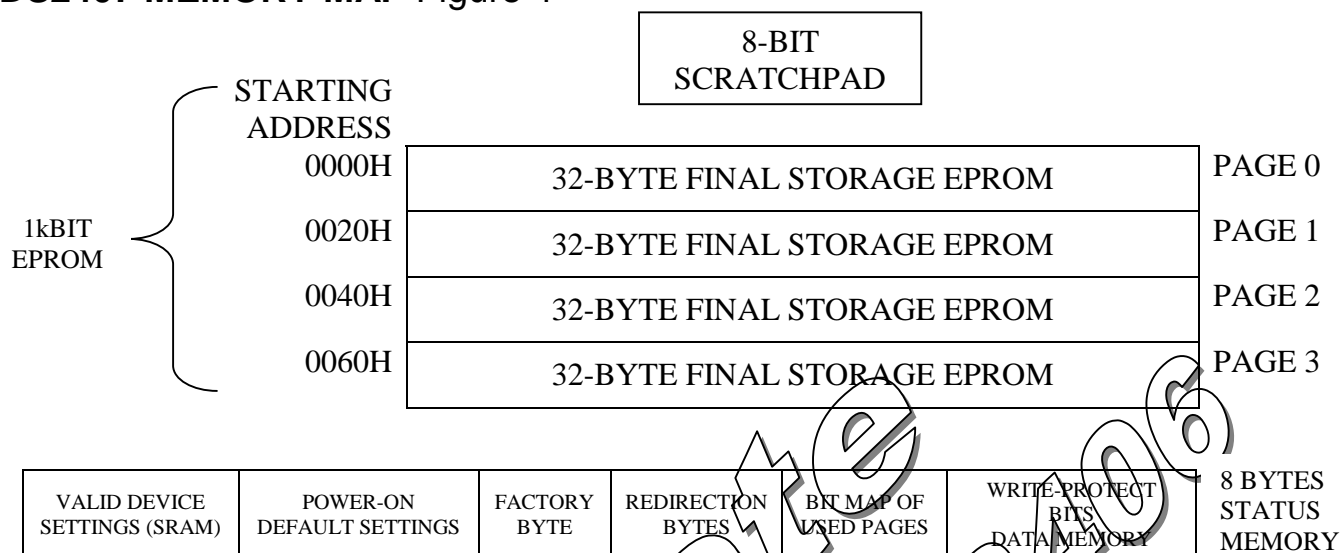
DS2407 MEMORY MAP Figure 1

8-BIT SCRATCHPAD

STARTING ADDRESS

1kBIT EPROM

| 0000H | 32-BYTE FINAL STORAGE EPROM | PAGE 0 |
|---|---|---|
| 0020H | 32-BYTE FINAL STORAGE EPROM | PAGE 1 |
| 0040H | 32-BYTE FINAL STORAGE EPROM | PAGE 2 |
| 0060H | 32-BYTE FINAL STORAGE EPROM | PAGE 3 |

| VALID DEVICE SETTINGS (SRAM) | POWER-ON DEFAULT SETTINGS | FACTORY BYTE | REDIRECTION BYTES | BIT MAP OF USED PAGES | WRITE-PROTECT BITS DATA MEMORY |
|---|---|---|---|---|---|

8 BYTES STATUS MEMORY

Obsolete 01/06